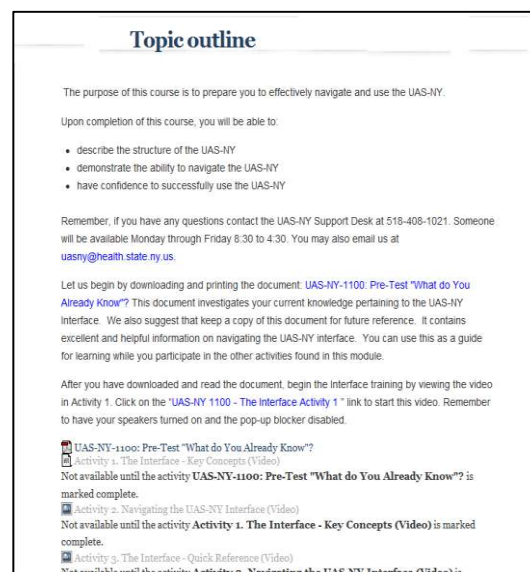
Topic outline

The purpose of this course is to prepare you to effectively navigate and use the UAS-NY.

Upon completion of this course, you will be able to:

- describe the structure of the UAS-NY
- demonstrate the ability to navigate the UAS-NY
- have confidence to successfully use the UAS-NY

Remember, if you have any questions contact the UAS-NY Support Desk at 518-408-1021. Someone will be available Monday through Friday 8:30 to 4:30. You may also email us at uasny@health.state.ny.us.

Let us begin by downloading and printing the document: UAS-NY-1100: Pre-Test "What do You Already Know"? This document investigates your current knowledge pertaining to the UAS-NY Interface. We also suggest that keep a copy of this document for future reference. It contains excellent and helpful information on navigating the UAS-NY interface. You can use this as a guide for learning while you participate in the other activities found in this module.

After you have downloaded and read the document, begin the Interface training by viewing the video in Activity 1. Click on the "UAS-NY 1100 - The Interface Activity 1" link to start this video. Remember to have your speakers turned on and the pop-up blocker disabled.

UAS-NY-1100: Pre-Test "What do You Already Know"?
Activity 1. The Interface - Key Concepts (Video)
Not available until the activity UAS-NY-1100: Pre-Test "What do You Already Know"? is marked complete.
Activity 2. Navigating the UAS-NY Interface (Video)
Not available until the activity Activity 1. The Interface - Key Concepts (Video) is marked complete.
Activity 3. The Interface - Quick Reference (Video)
Not available until the activity Activity 2. Navigating the UAS-NY Interface (Video) is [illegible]